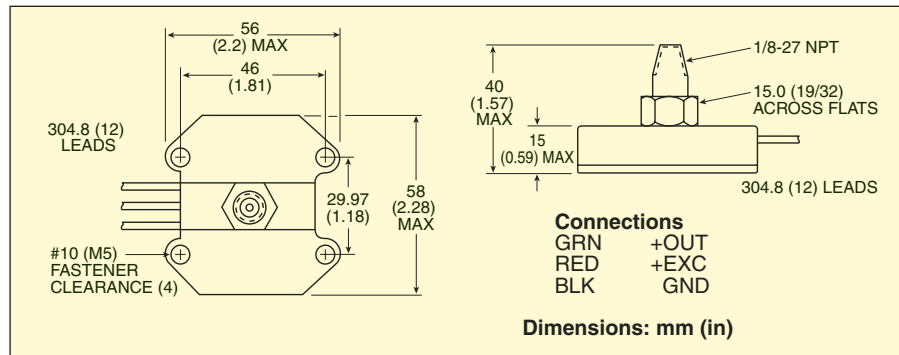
56
(2.2) MAX

46
(1.81)

304.8 (12)
LEADS

29.97
(1.18)

58
(2.28)
MAX

#10 (M5)
FASTENER
CLEARANCE (4)

40
(1.57)
MAX

15
(0.59) MAX

1/8-27 NPT

15.0 (19/32)
ACROSS FLATS

304.8 (12) LEADS

**Connections**

| | |
|---|---|
| GRN | +OUT |
| RED | +EXC |
| BLK | GND |

**Dimensions: mm (in)**